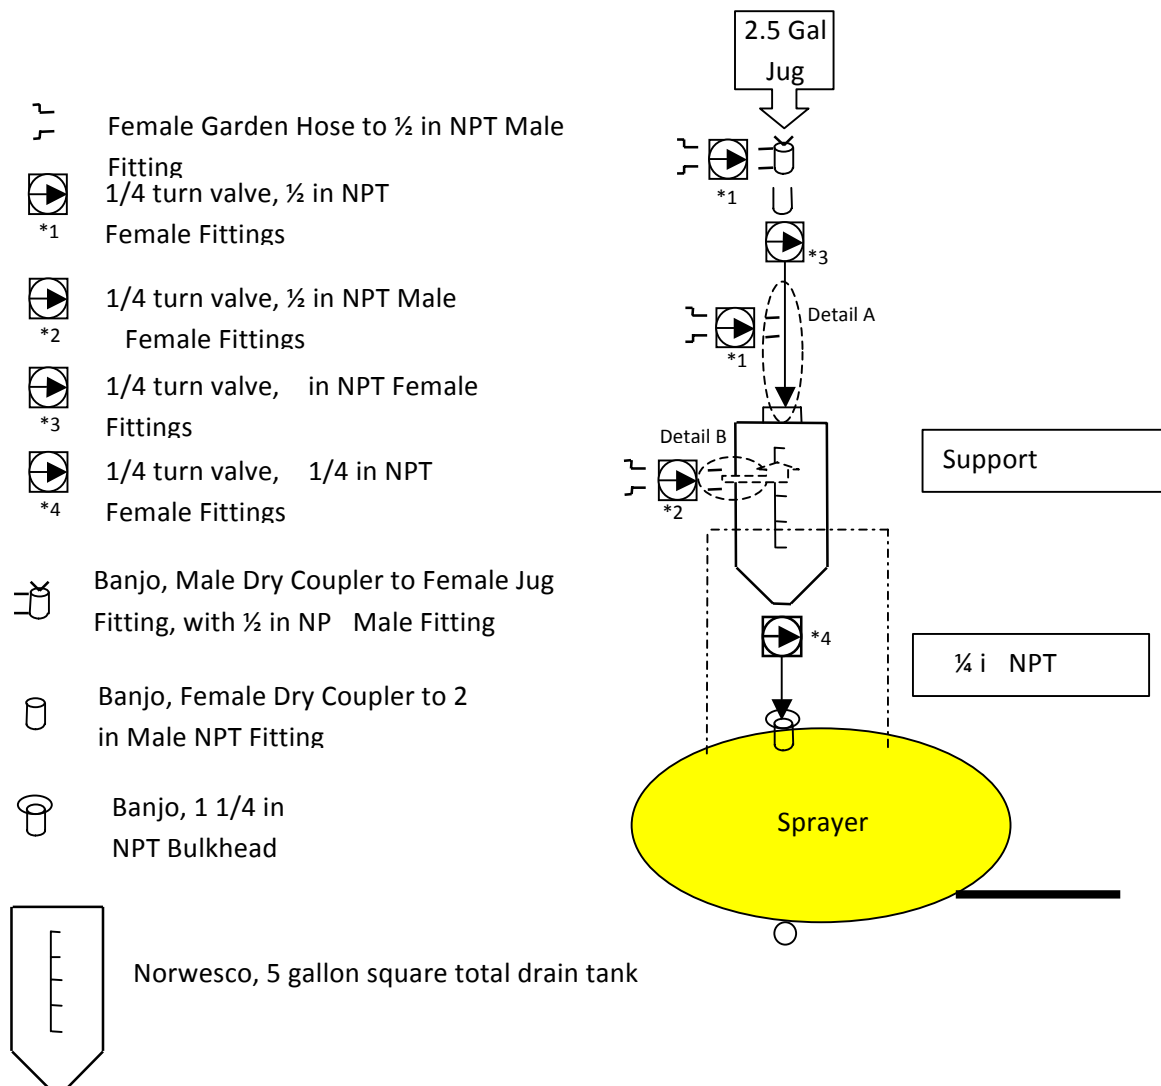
Female Garden Hose to ½ in NPT Male Fitting

*1 1/4 turn valve, ½ in NPT Female Fittings

*2 1/4 turn valve, ½ in NPT Male Female Fittings

*3 1/4 turn valve, in NPT Female Fittings

*4 1/4 turn valve, 1/4 in NPT Female Fittings

Banjo, Male Dry Coupler to Female Jug Fitting, with ½ in NP Male Fitting

Banjo, Female Dry Coupler to 2 in Male NPT Fitting

Banjo, 1 1/4 in NPT Bulkhead

Norwesco, 5 gallon square total drain tank

2.5 Gal Jug

*1

*3

Detail A

*1

Detail B

*2

Support

*4

¼ i NPT

Sprayer